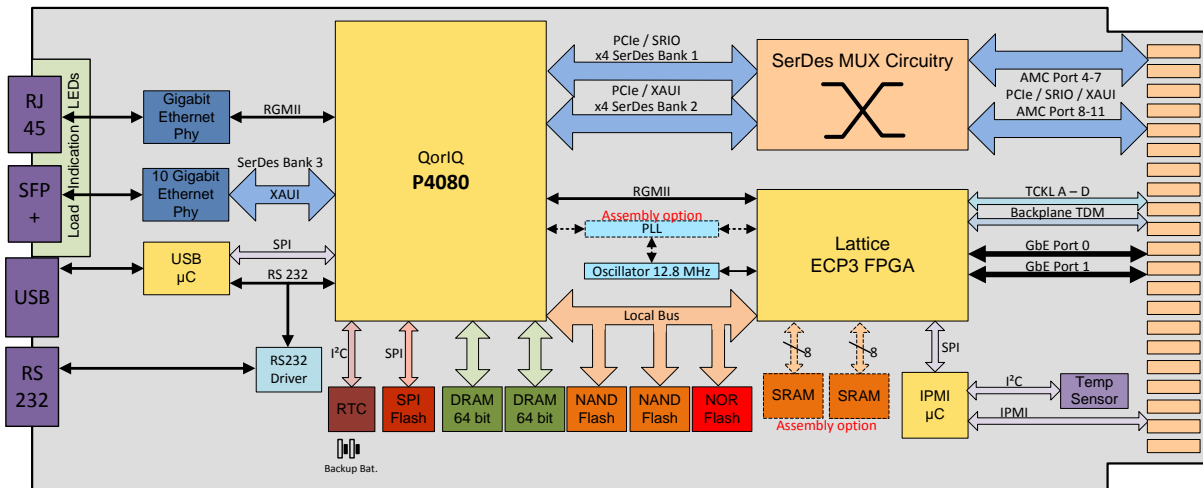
RJ 45

Load Indication LEDs

SFP +

USB

RS 232

Gigabit Ethernet Phy

RGMII

SerDes Bank 3

10 Gigabit Ethernet Phy

XAUI

USB µC

SPI

RS 232

RS232 Driver

QorIQ
P4080

PCIe / SRIO
x4 SerDes Bank 1

PCIe / XAUI
x4 SerDes Bank 2

SerDes MUX Circuitry

AMC Port 4-7
PCIe / SRIO / XAUI
AMC Port 8-11

RGMII

Assembly option

PLL

Oscillator 12.8 MHz

Lattice
ECP3 FPGA

TCKL A – D

Backplane TDM

GbE Port 0

GbE Port 1

Local Bus

$I^2C$

SPI

RTC

SPI Flash

DRAM 64 bit

DRAM 64 bit

NAND Flash

NAND Flash

NOR Flash

8

8

SRAM

SRAM

Assembly option

SPI

IPMI µC

$I^2C$

Temp Sensor

IPMI

Backup Bat.